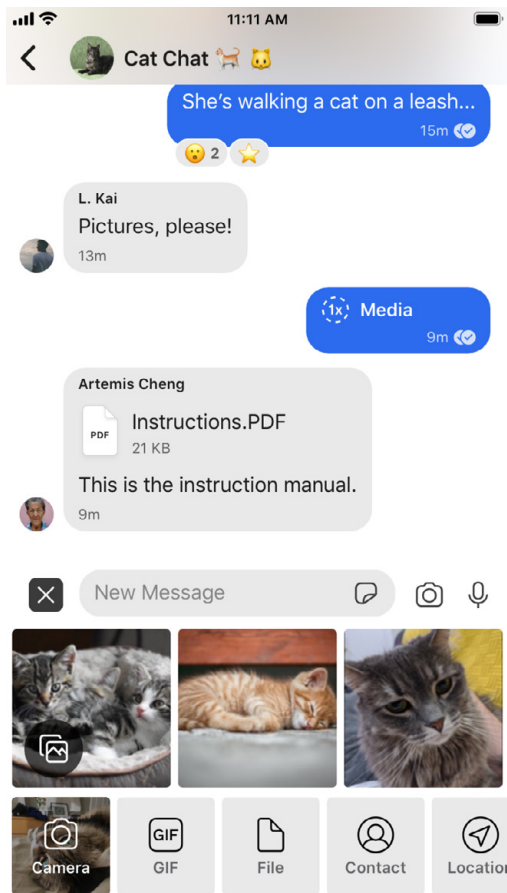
11:11 AM

Cat Chat 🐈 🐱

She's walking a cat on a leash...
15m

😮 2 ⭐

L. Kai
Pictures, please!
13m

1x Media
9m

Artemis Cheng
PDF
Instructions.PDF
21 KB
This is the instruction manual.
9m

New Message

Camera
GIF
GIF
File
Contact
Locatio